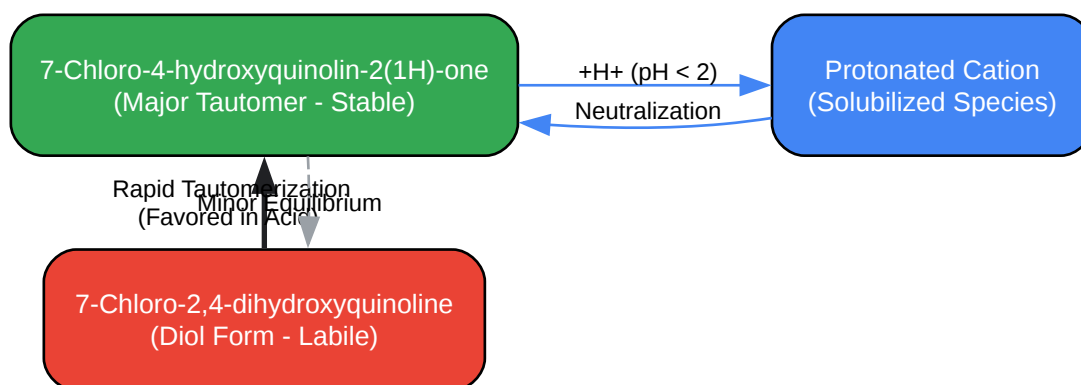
7-Chloro-4-hydroxyquinolin-2(1H)-one
(Major Tautomer - Stable)

+H+ (pH < 2)

Neutralization

Protonated Cation
(Solubilized Species)

Rapid Tautomerization
(Favored in Acid)

Minor Equilibrium

7-Chloro-2,4-dihydroxyquinoline
(Diol Form - Labile)